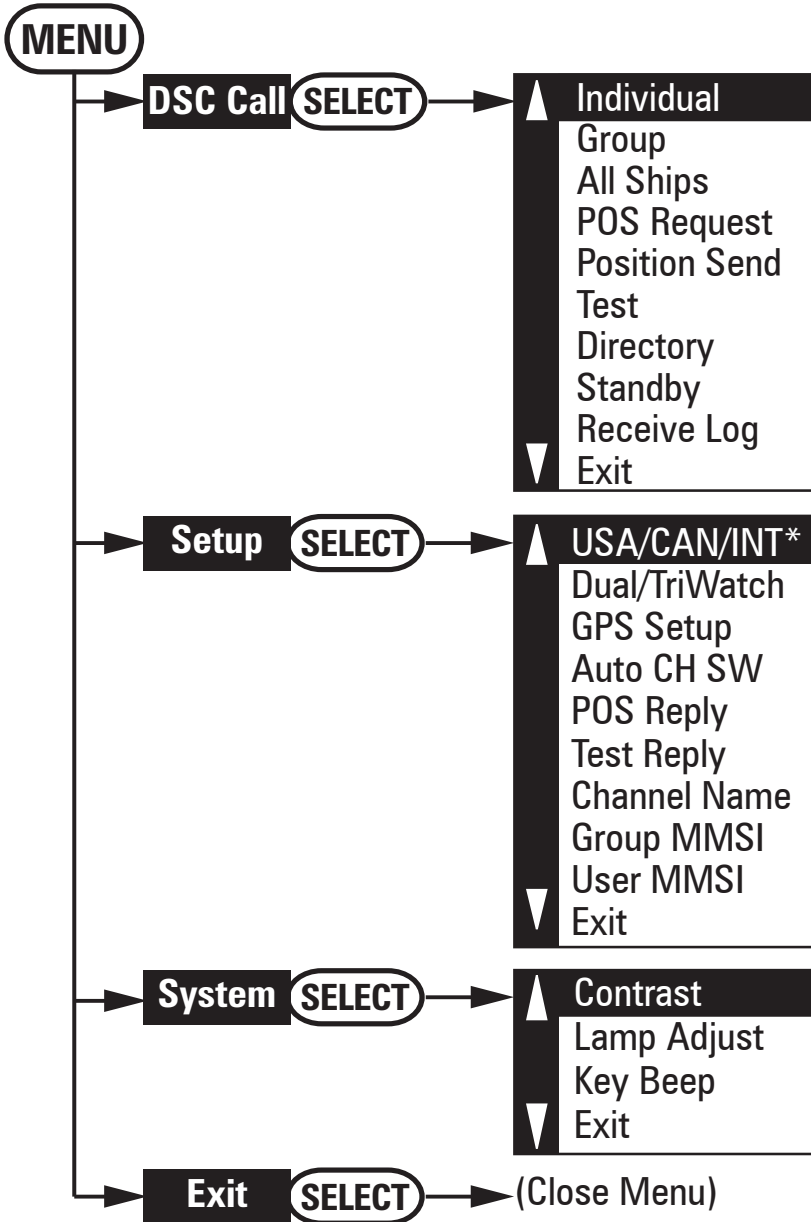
MENU

DSC Call SELECT

Individual
Group
All Ships
POS Request
Position Send
Test
Directory
Standby
Receive Log
Exit

Setup SELECT

USA/CAN/INT*
Dual/TriWatch
GPS Setup
Auto CH SW
POS Reply
Test Reply
Channel Name
Group MMSI
User MMSI
Exit

System SELECT

Contrast
Lamp Adjust
Key Beep
Exit

Exit SELECT (Close Menu)